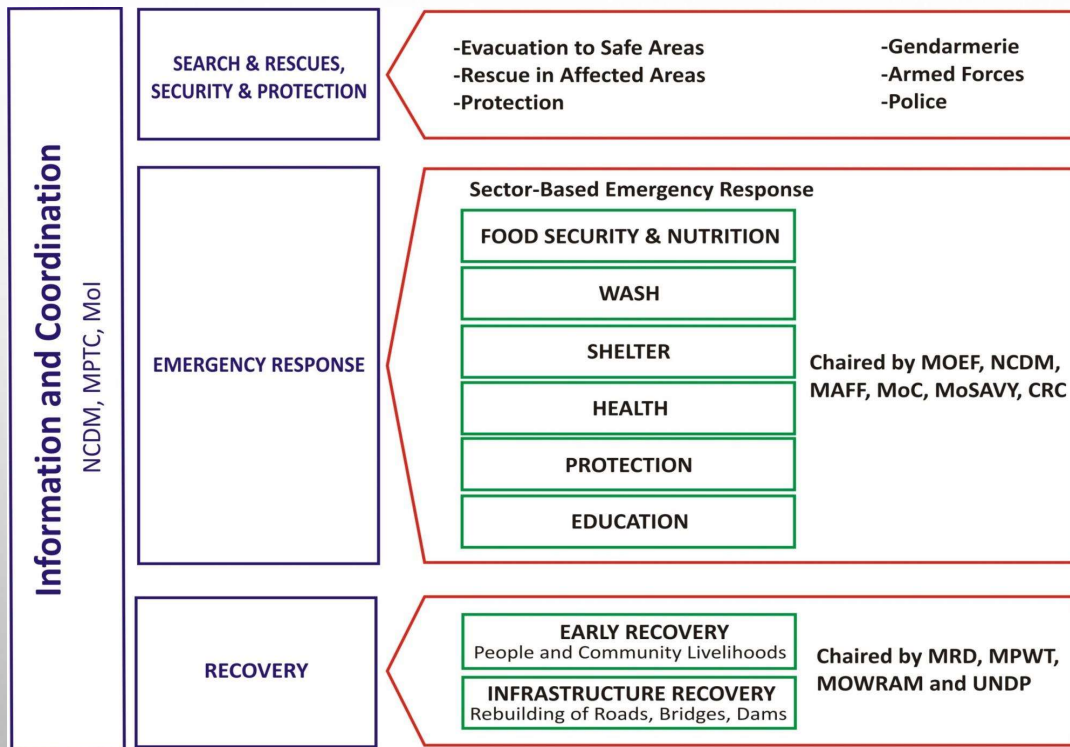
Information and Coordination
NCDM, MPTC, MoI

SEARCH & RESCUES, SECURITY & PROTECTION

-Evacuation to Safe Areas
-Rescue in Affected Areas
-Protection

-Gendarmerie
-Armed Forces
-Police

EMERGENCY RESPONSE

Sector-Based Emergency Response

FOOD SECURITY & NUTRITION

WASH

SHELTER

HEALTH

PROTECTION

EDUCATION

Chaired by MOEF, NCDM, MAFF, MoC, MoSAVY, CRC

RECOVERY

EARLY RECOVERY
People and Community Livelihoods

INFRASTRUCTURE RECOVERY
Rebuilding of Roads, Bridges, Dams

Chaired by MRD, MPWT, MOWRAM and UNDP